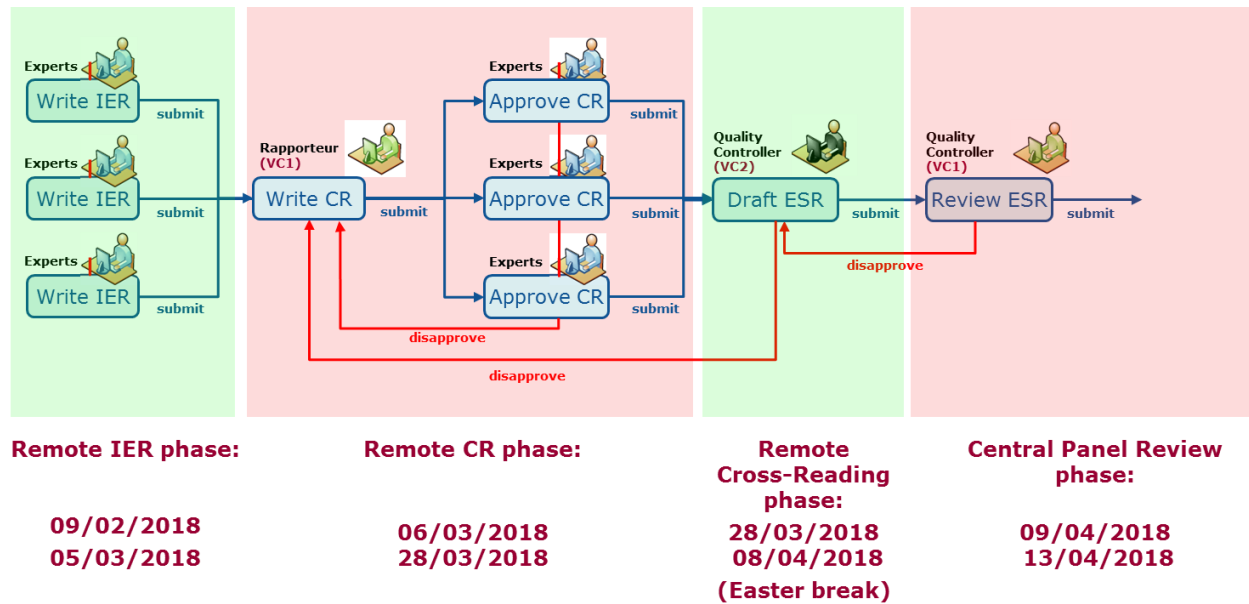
Experts
Write IER
submit

Experts
Write IER
submit

Experts
Write IER
submit

Rapporteur
(VC1)
Write CR
submit

Experts
Approve CR
submit

Experts
Approve CR
submit

Experts
Approve CR
submit

disapprove

disapprove

Quality Controller
(VC2)
Draft ESR
submit

Quality Controller
(VC1)
Review ESR
submit

disapprove

Remote IER phase:

09/02/2018
05/03/2018

Remote CR phase:

06/03/2018
28/03/2018

Remote Cross-Reading phase:

28/03/2018
08/04/2018
(Easter break)

Central Panel Review phase:

09/04/2018
13/04/2018